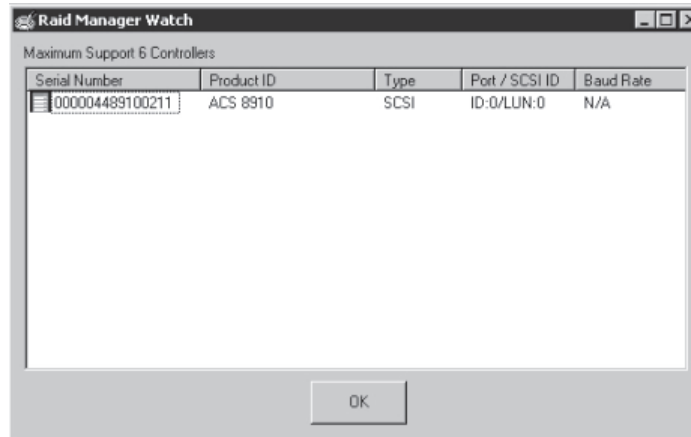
Raid Manager Watch

Maximum Support 6 Controllers

| Serial Number | Product ID | Type | Port / SCSI ID | Baud Rate |
|---|---|---|---|---|
| 000004489100211 | ACS 8910 | SCSI | ID:0/LUN:0 | N/A |

OK